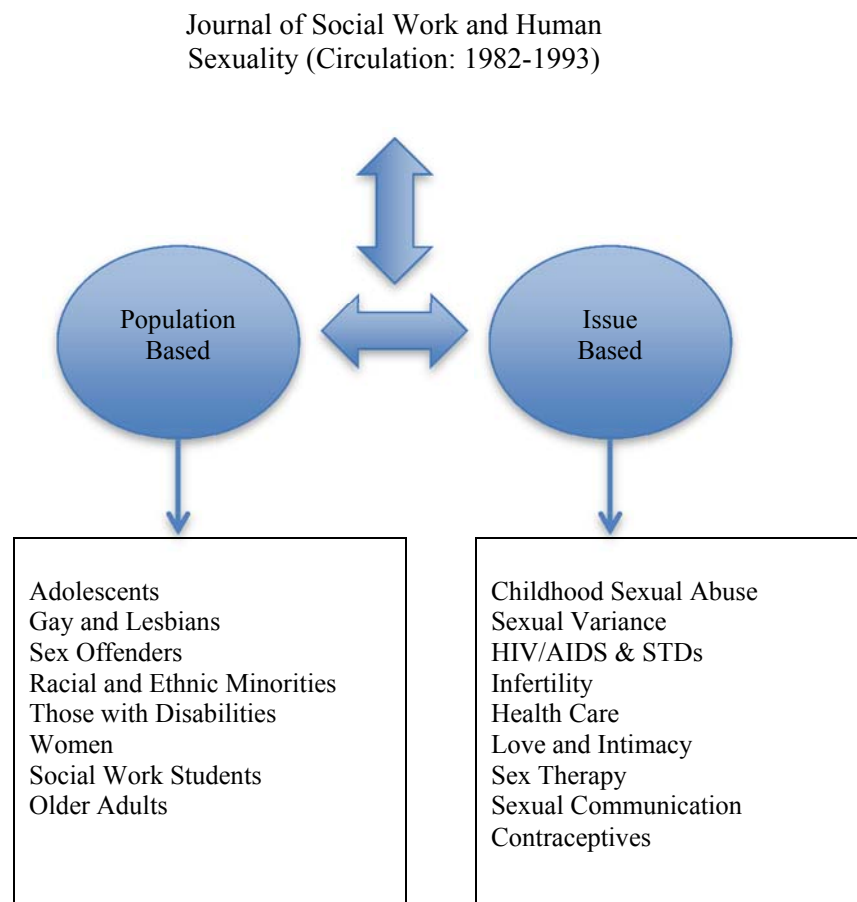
Journal of Social Work and Human Sexuality (Circulation: 1982-1993)

Population Based

Issue Based

Adolescents
Gay and Lesbians
Sex Offenders
Racial and Ethnic Minorities
Those with Disabilities
Women
Social Work Students
Older Adults

Childhood Sexual Abuse
Sexual Variance
HIV/AIDS & STDs
Infertility
Health Care
Love and Intimacy
Sex Therapy
Sexual Communication
Contraceptives